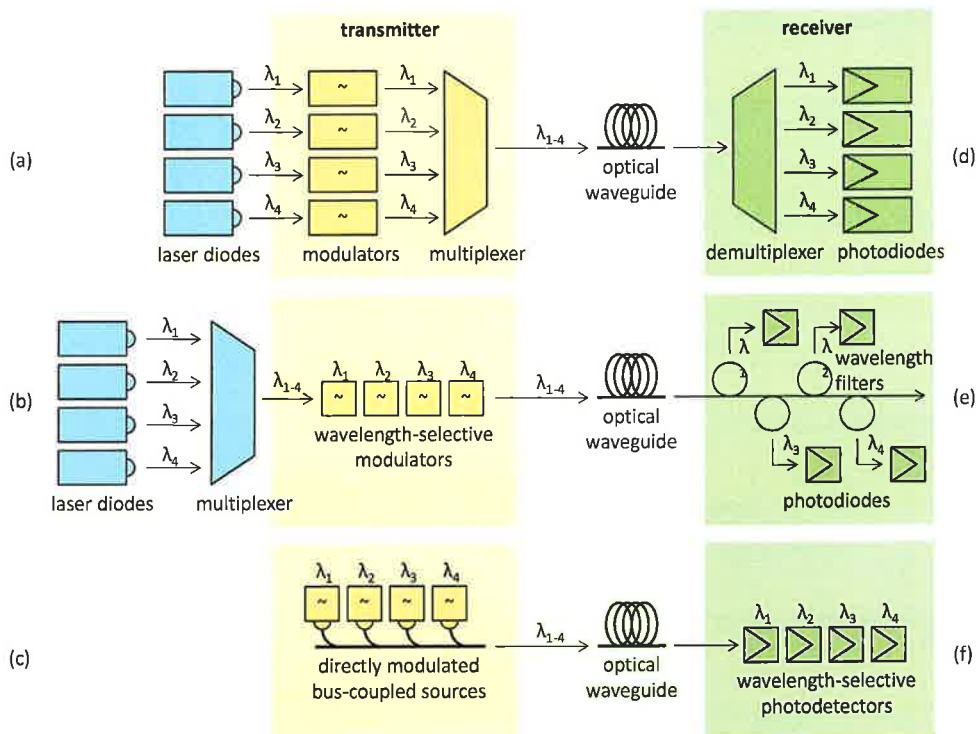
transmitter

receiver

(a)

$\lambda_1$ $\lambda_2$ $\lambda_3$ $\lambda_4$

~ ~ ~ ~

$\lambda_1$ $\lambda_2$ $\lambda_3$ $\lambda_4$

laser diodes modulators multiplexer

$\lambda_{1-4}$

optical waveguide

$\lambda_1$ $\lambda_2$ $\lambda_3$ $\lambda_4$

demultiplexer photodiodes

(d)

(b)

$\lambda_1$ $\lambda_2$ $\lambda_3$ $\lambda_4$

laser diodes multiplexer

$\lambda_{1-4}$

$\lambda_1$ $\lambda_2$ $\lambda_3$ $\lambda_4$

~ ~ ~ ~

wavelength-selective modulators

$\lambda_{1-4}$

optical waveguide

$\lambda$ $\lambda$ wavelength filters

$\lambda_3$ $\lambda_4$

photodiodes

(e)

(c)

$\lambda_1$ $\lambda_2$ $\lambda_3$ $\lambda_4$

~ ~ ~ ~

directly modulated bus-coupled sources

$\lambda_{1-4}$

optical waveguide

$\lambda_1$ $\lambda_2$ $\lambda_3$ $\lambda_4$

wavelength-selective photodetectors

(f)